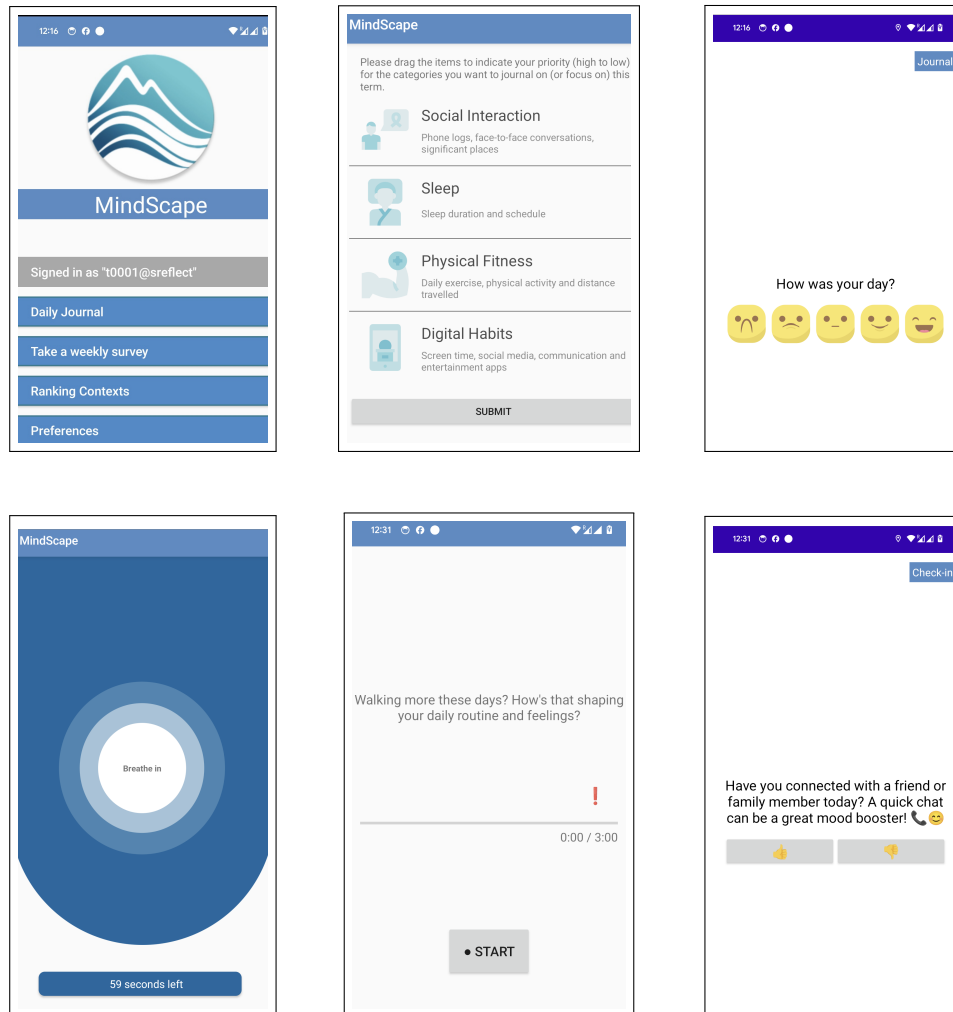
12:16

MindScape

Signed in as "t0001@sreflect"

Daily Journal

Take a weekly survey

Ranking Contexts

Preferences

MindScape

Please drag the items to indicate your priority (high to low) for the categories you want to journal on (or focus on) this term.

Social Interaction
Phone logs, face-to-face conversations, significant places

Sleep
Sleep duration and schedule

Physical Fitness
Daily exercise, physical activity and distance travelled

Digital Habits
Screen time, social media, communication and entertainment apps

SUBMIT

12:16

Journal

How was your day?

MindScape

Breathe in

59 seconds left

12:31

Walking more these days? How's that shaping your daily routine and feelings?

!

0:00 / 3:00

● START

12:31

Check-in

Have you connected with a friend or family member today? A quick chat can be a great mood booster! 📞😊

👍 👎